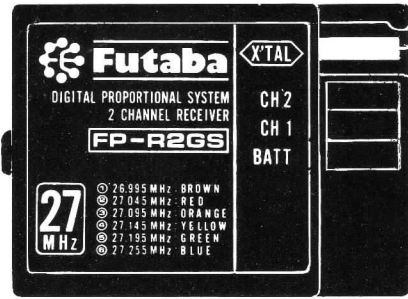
Futaba

DIGITAL PROPORTIONAL SYSTEM
2 CHANNEL RECEIVER

FP-R2GS

X'TAL

CH 2
CH 1
BATT

27
MHz

① 26.995 MHz : BROWN
② 27.045 MHz : RED
③ 27.095 MHz : ORANGE
④ 27.145 MHz : YELLOW
⑤ 27.195 MHz : GREEN
⑥ 27.255 MHz : BLUE